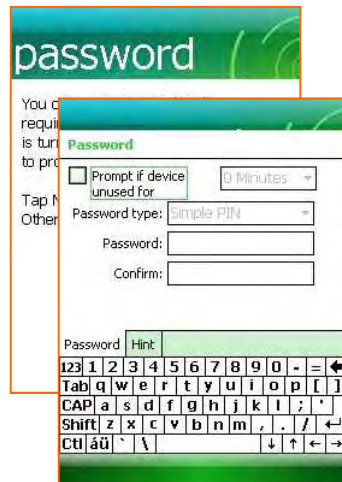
password

You c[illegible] requi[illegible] is turi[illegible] to pro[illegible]

Tap N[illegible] Other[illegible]

Password

Prompt if device unused for

0 Minutes

Password type: Simple PIN

Password:

Confirm:

Password Hint

123 1 2 3 4 5 6 7 8 9 0 - =
Tab q w e r t y u i o p [ ]
CAP a s d f g h j k l ; '
Shift z x c v b n m , . /
Ctl áü ` \